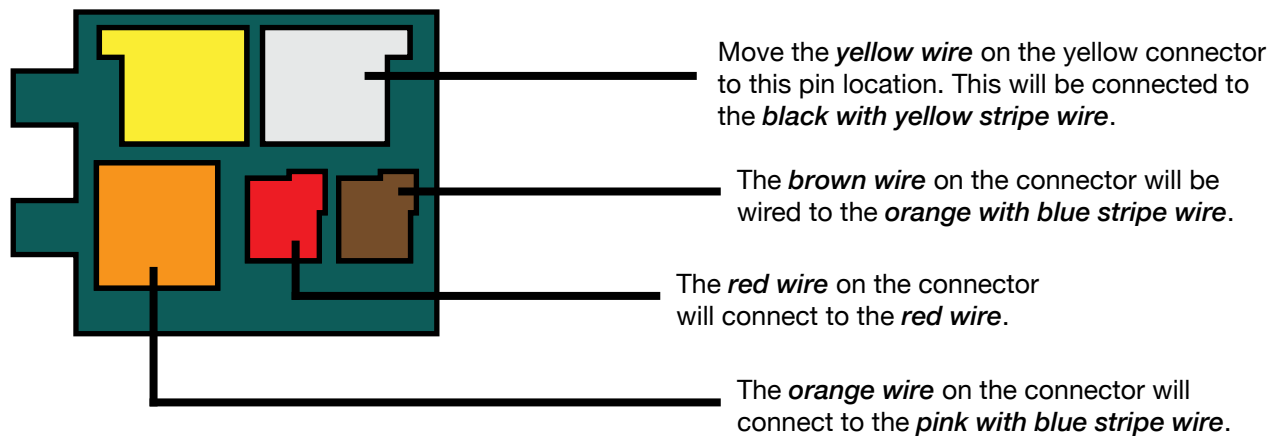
Move the *yellow wire* on the yellow connector to this pin location. This will be connected to the *black with yellow stripe wire*.

The *brown wire* on the connector will be wired to the *orange with blue stripe wire*.

The *red wire* on the connector will connect to the *red wire*.

The *orange wire* on the connector will connect to the *pink with blue stripe wire*.